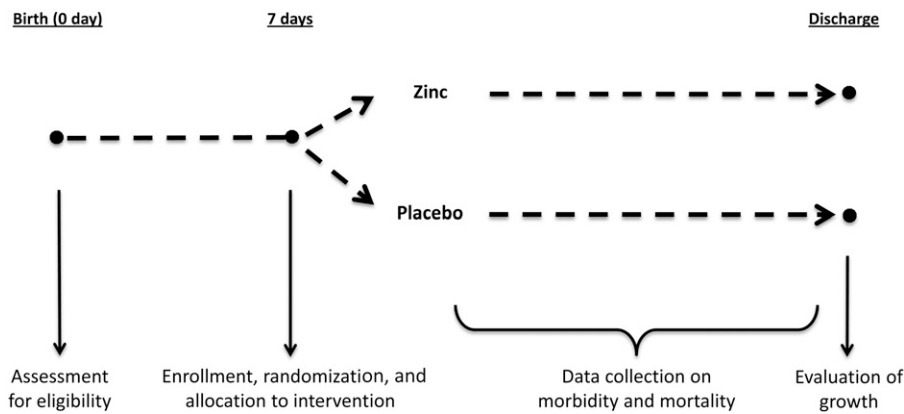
Birth (0 day)

7 days

Discharge

Zinc

Placebo

Assessment for eligibility

Enrollment, randomization, and allocation to intervention

Data collection on morbidity and mortality

Evaluation of growth